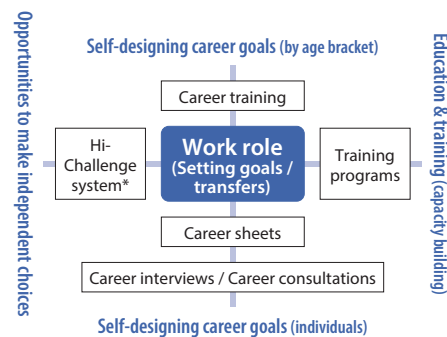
Opportunities to make independent choices

Self-designing career goals (by age bracket)

Education & training (capacity building)

Career training

Hi-Challenge system*

Work role (Setting goals / transfers)

Training programs

Career sheets

Career interviews / Career consultations

Self-designing career goals (individuals)